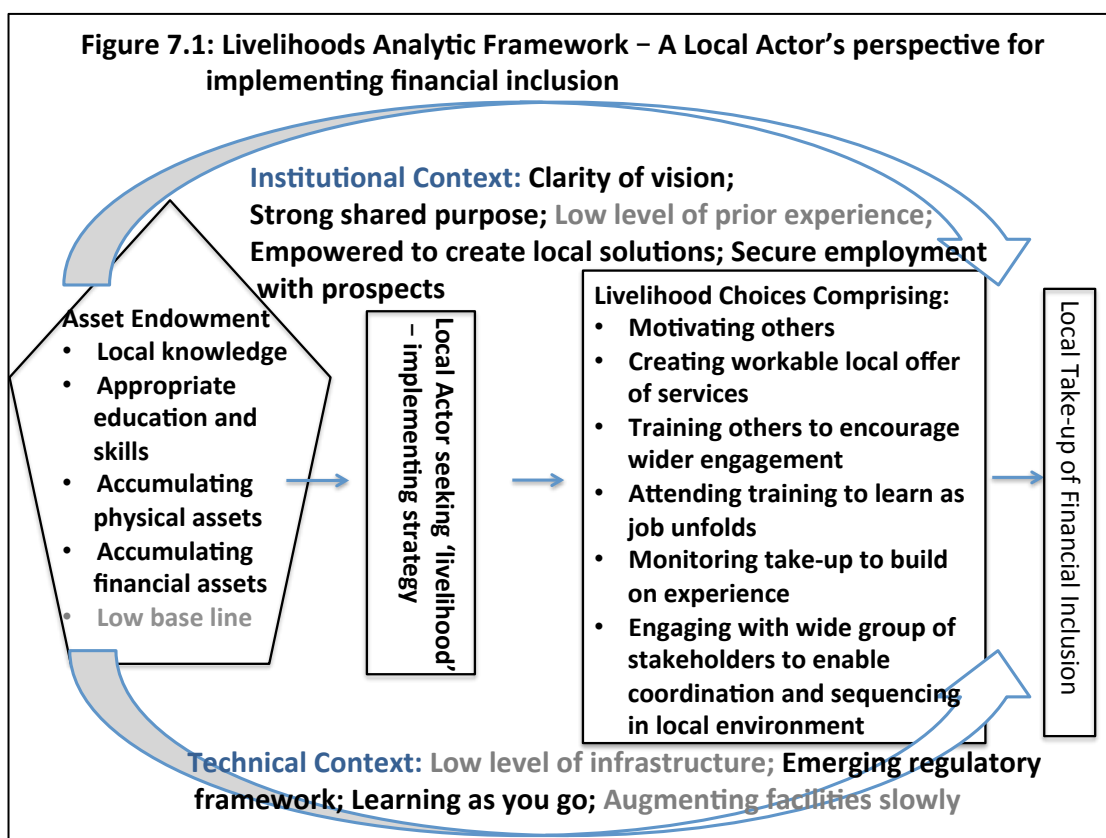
Figure 7.1: Livelihoods Analytic Framework − A Local Actor's perspective for implementing financial inclusion

Institutional Context: Clarity of vision; Strong shared purpose; Low level of prior experience; Empowered to create local solutions; Secure employment with prospects

Asset Endowment
• Local knowledge
• Appropriate education and skills
• Accumulating physical assets
• Accumulating financial assets
• Low base line

Local Actor seeking 'livelihood' – implementing strategy

Livelihood Choices Comprising:
• Motivating others
• Creating workable local offer of services
• Training others to encourage wider engagement
• Attending training to learn as job unfolds
• Monitoring take-up to build on experience
• Engaging with wide group of stakeholders to enable coordination and sequencing in local environment

Local Take-up of Financial Inclusion

Technical Context: Low level of infrastructure; Emerging regulatory framework; Learning as you go; Augmenting facilities slowly